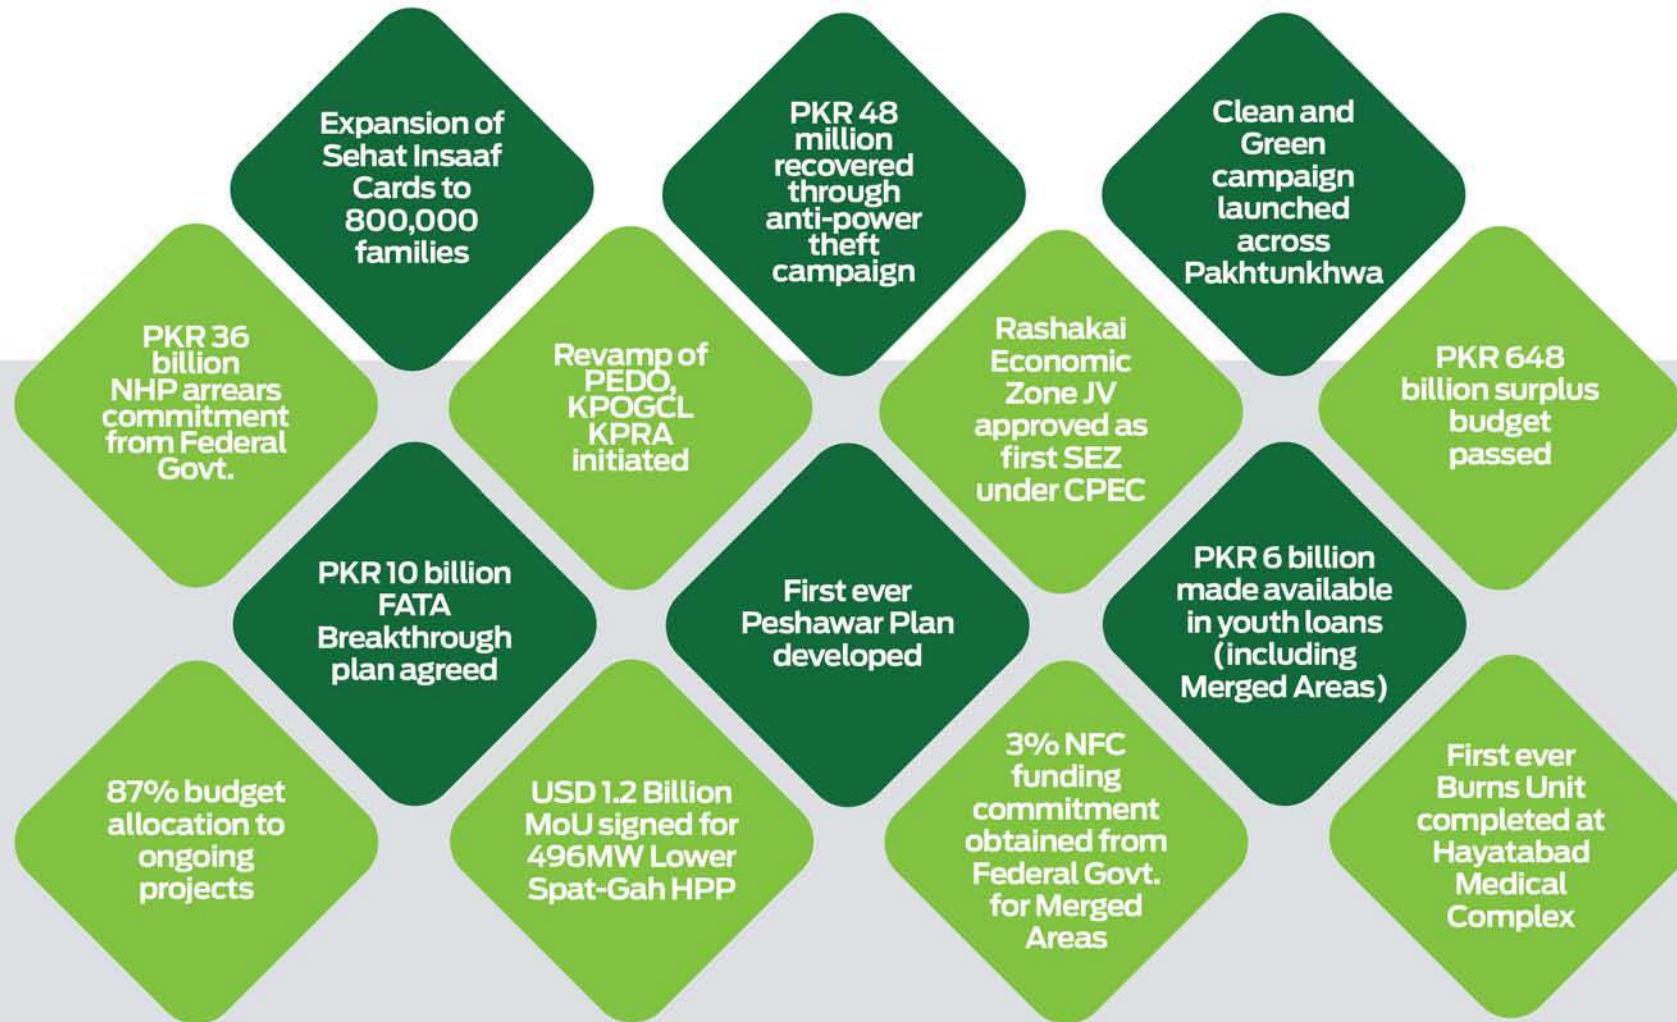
Expansion of Sehat Insaaf Cards to 800,000 families

PKR 48 million recovered through anti-power theft campaign

Clean and Green campaign launched across Pakhtunkhwa

PKR 36 billion NHP arrears commitment from Federal Govt.

Revamp of PEDO, KPOGCL KPRA initiated

Rashakai Economic Zone JV approved as first SEZ under CPEC

PKR 648 billion surplus budget passed

PKR 10 billion FATA Breakthrough plan agreed

First ever Peshawar Plan developed

PKR 6 billion made available in youth loans (including Merged Areas)

87% budget allocation to ongoing projects

USD 1.2 Billion MoU signed for 496MW Lower Spat-Gah HPP

3% NFC funding commitment obtained from Federal Govt. for Merged Areas

First ever Burns Unit completed at Hayatabad Medical Complex